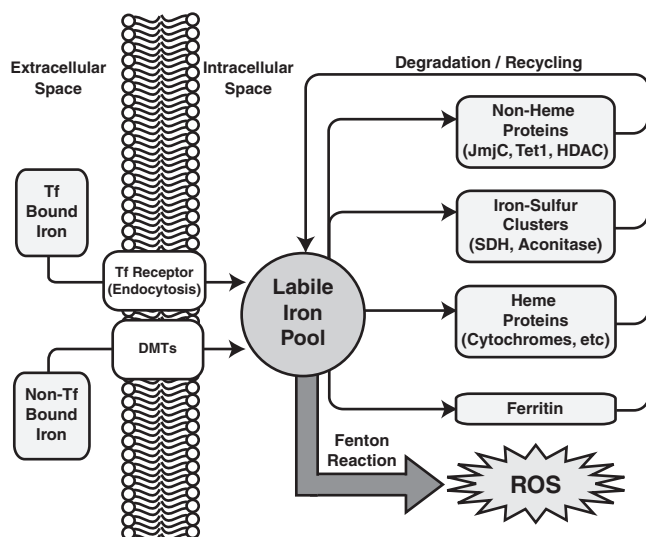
Extracellular Space

Intracellular Space

Degradation / Recycling

Non-Heme Proteins (JmjC, Tet1, HDAC)

Tf Bound Iron

Iron-Sulfur Clusters (SDH, Aconitase)

Tf Receptor (Endocytosis)

Labile Iron Pool

Heme Proteins (Cytochromes, etc)

DMTs

Non-Tf Bound Iron

Ferritin

Fenton Reaction

ROS